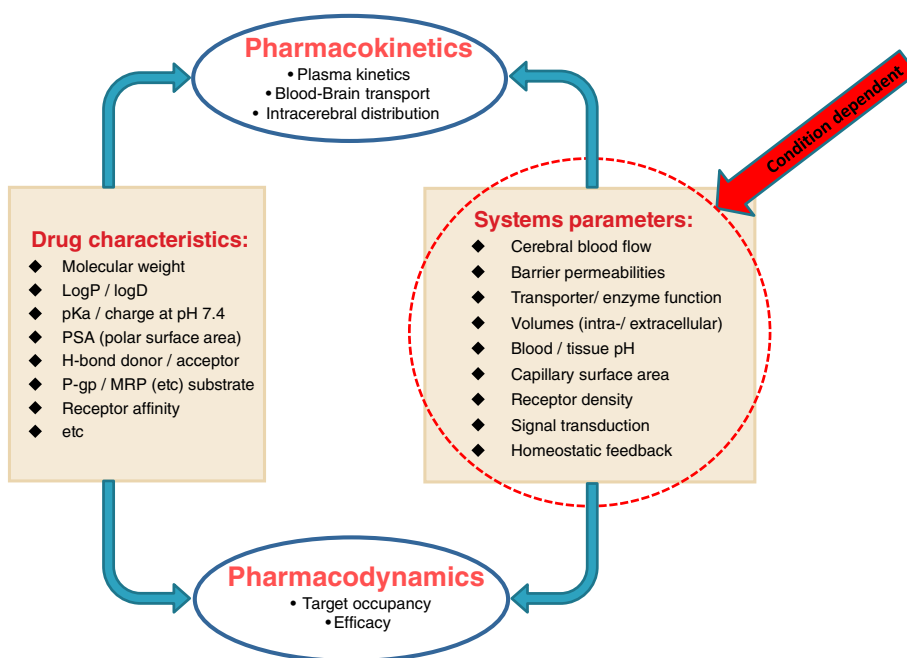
Pharmacokinetics
• Plasma kinetics
• Blood-Brain transport
• Intracerebral distribution

Condition dependent

Drug characteristics:
◆ Molecular weight
◆ LogP / logD
◆ pKa / charge at pH 7.4
◆ PSA (polar surface area)
◆ H-bond donor / acceptor
◆ P-gp / MRP (etc) substrate
◆ Receptor affinity
◆ etc

Systems parameters:
◆ Cerebral blood flow
◆ Barrier permeabilities
◆ Transporter/ enzyme function
◆ Volumes (intra-/ extracellular)
◆ Blood / tissue pH
◆ Capillary surface area
◆ Receptor density
◆ Signal transduction
◆ Homeostatic feedback

Pharmacodynamics
• Target occupancy
• Efficacy